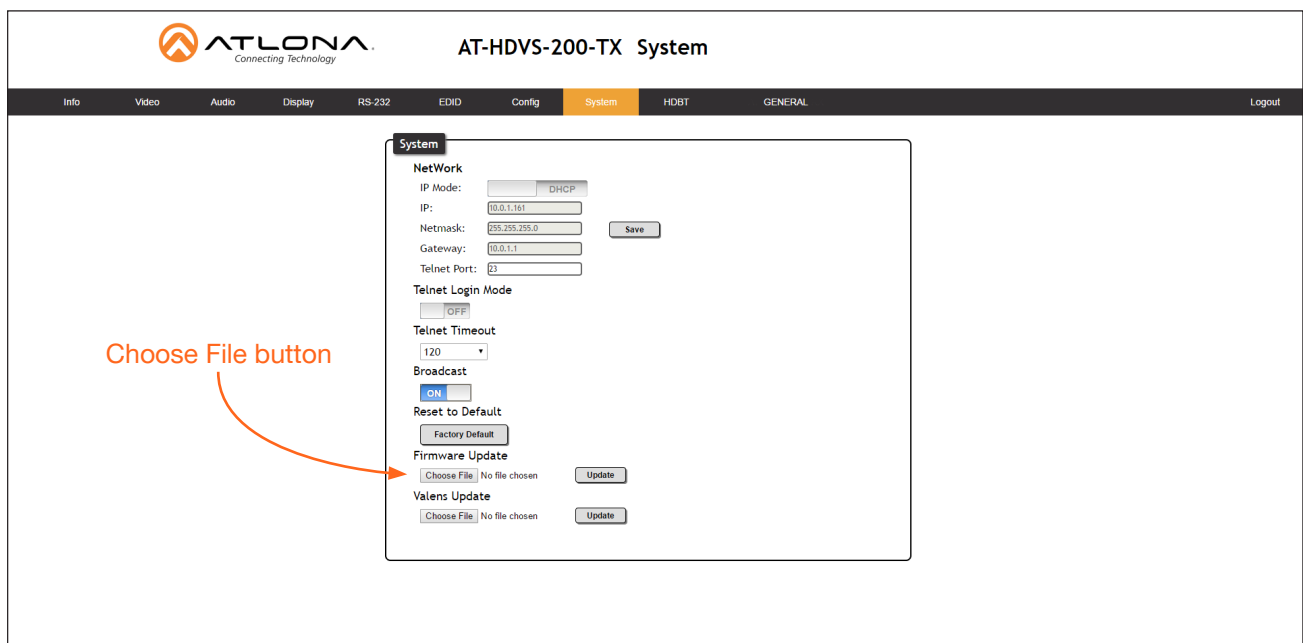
ATLONA.
Connecting Technology

AT-HDVS-200-TX System

Info Video Audio Display RS-232 EDID Config System HDBT GENERAL Logout

System

NetWork
IP Mode: DHCP
IP: 10.0.1.161
Netmask: 255.255.255.0 Save
Gateway: 10.0.1.1
Telnet Port: 23

Telnet Login Mode
OFF

Telnet Timeout
120

Broadcast
ON

Reset to Default
Factory Default

Firmware Update
Choose File No file chosen Update

Valens Update
Choose File No file chosen Update

Choose File button